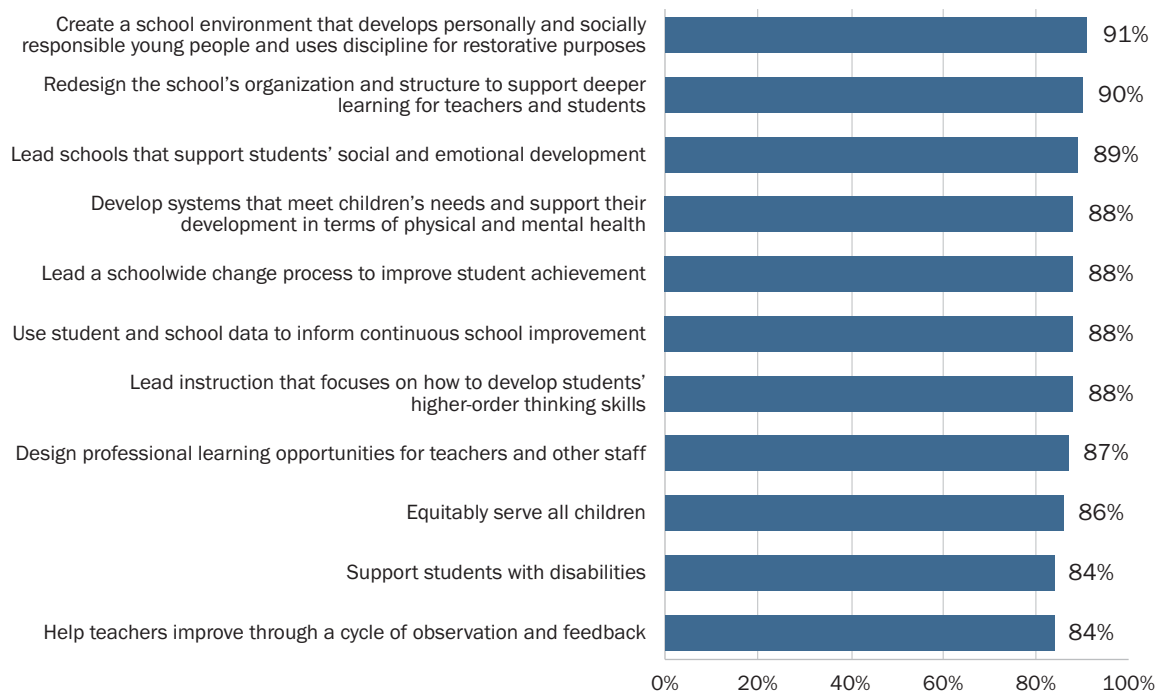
Create a school environment that develops personally and socially responsible young people and uses discipline for restorative purposes 91%

Redesign the school's organization and structure to support deeper learning for teachers and students 90%

Lead schools that support students' social and emotional development 89%

Develop systems that meet children's needs and support their development in terms of physical and mental health 88%

Lead a schoolwide change process to improve student achievement 88%

Use student and school data to inform continuous school improvement 88%

Lead instruction that focuses on how to develop students' higher-order thinking skills 88%

Design professional learning opportunities for teachers and other staff 87%

Equitably serve all children 86%

Support students with disabilities 84%

Help teachers improve through a cycle of observation and feedback 84%

0% 20% 40% 60% 80% 100%